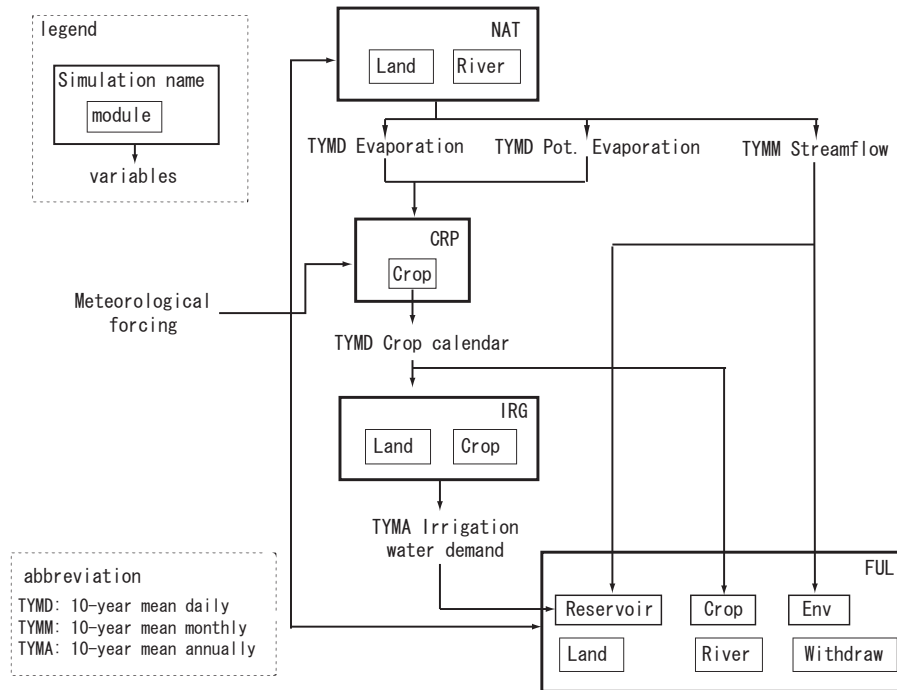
legend

Simulation name

module

variables

NAT

Land

River

TYMD Evaporation

TYMD Pot. Evaporation

TYMM Streamflow

CRP

Crop

Meteorological forcing

TYMD Crop calendar

IRG

Land

Crop

TYMA Irrigation water demand

abbreviation

TYMD: 10-year mean daily
TYMM: 10-year mean monthly
TYMA: 10-year mean annually

FUL

Reservoir

Crop

Env

Land

River

Withdraw